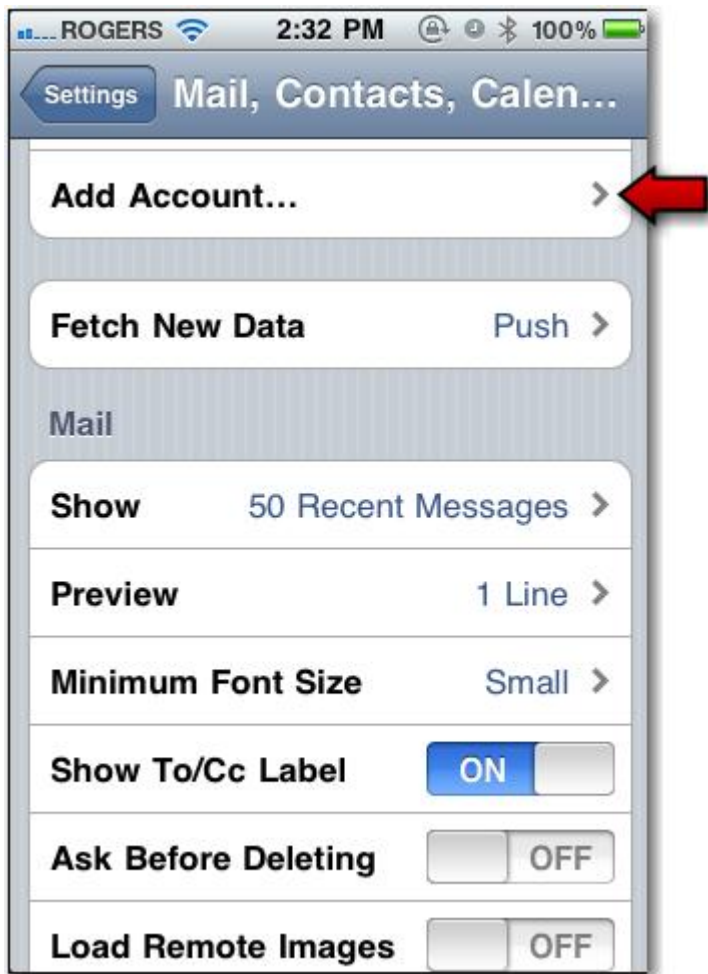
ROGERS 2:32 PM 100%

Settings Mail, Contacts, Calen...

Add Account...

Fetch New Data Push

Mail

Show 50 Recent Messages

Preview 1 Line

Minimum Font Size Small

Show To/Cc Label ON

Ask Before Deleting OFF

Load Remote Images OFF